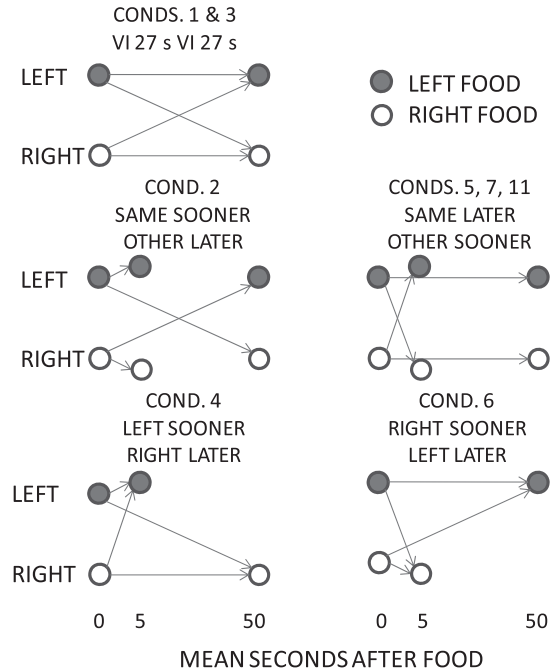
CONDS. 1 & 3
VI 27 s VI 27 s

LEFT

RIGHT

LEFT FOOD
RIGHT FOOD

COND. 2
SAME SOONER
OTHER LATER

LEFT

RIGHT

CONDS. 5, 7, 11
SAME LATER
OTHER SOONER

COND. 4
LEFT SOONER
RIGHT LATER

LEFT

RIGHT

COND. 6
RIGHT SOONER
LEFT LATER

0 5 50

0 5 50

MEAN SECONDS AFTER FOOD